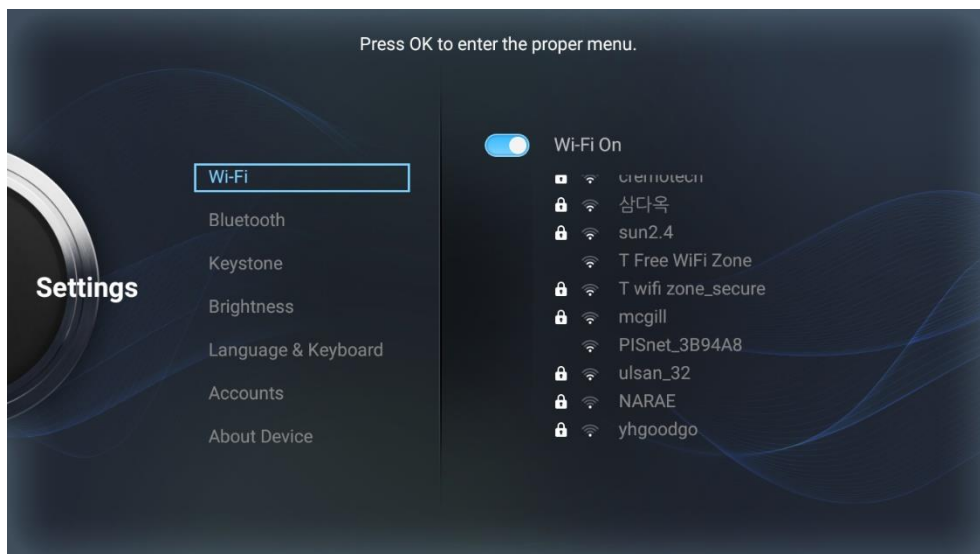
Press OK to enter the proper menu.

Settings

Wi-Fi
Bluetooth
Keystone
Brightness
Language & Keyboard
Accounts
About Device

Wi-Fi On
cremotech
삼다옥
sun2.4
T Free WiFi Zone
T wifi zone_secure
mcgill
PISnet_3B94A8
ulsan_32
NARAE
yhgoodgo